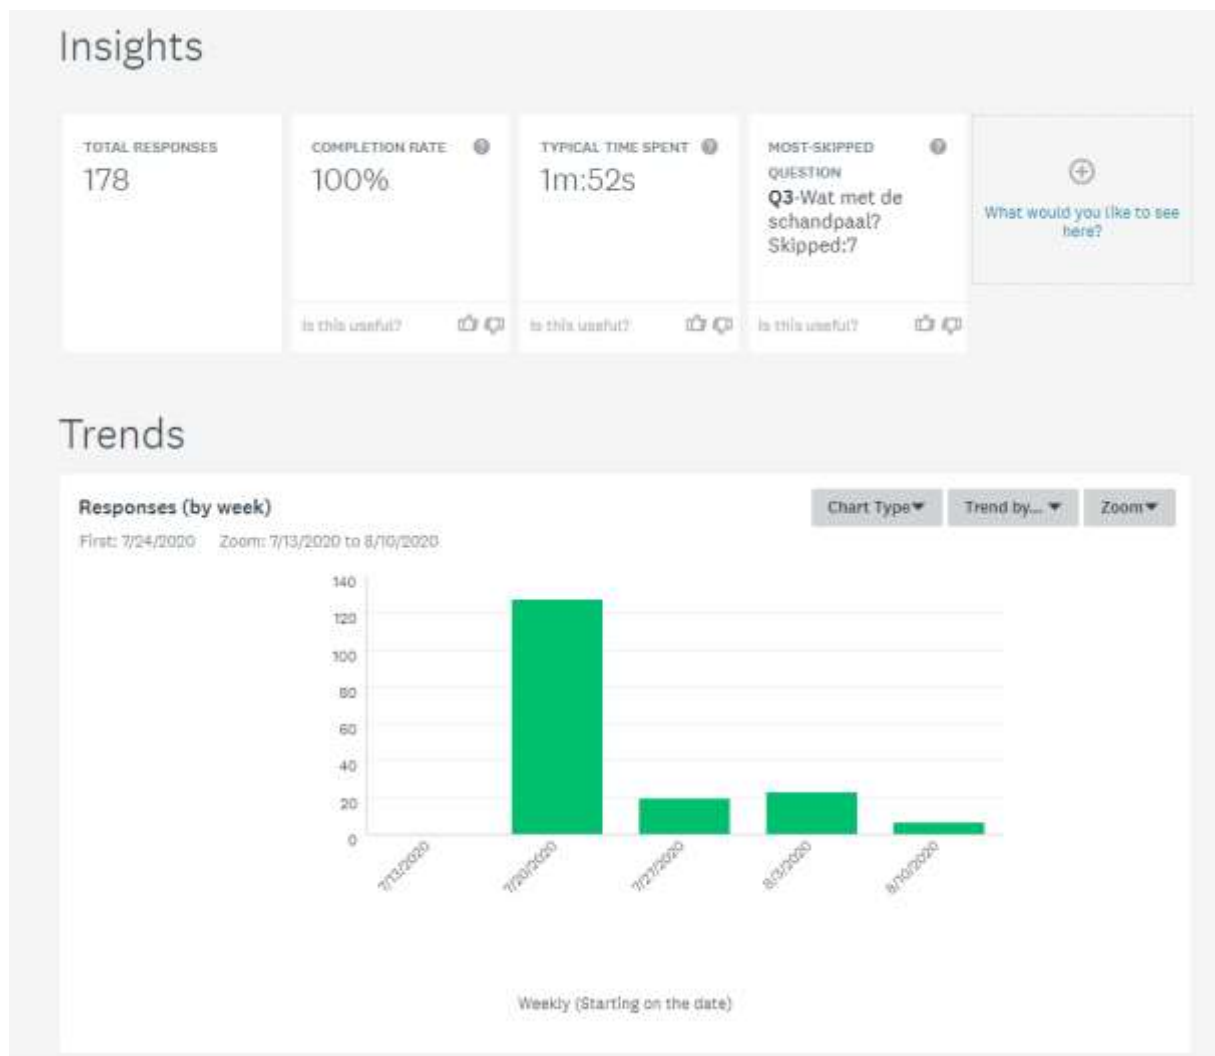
Insights

TOTAL RESPONSES
178

COMPLETION RATE
100%
Is this useful?

TYPICAL TIME SPENT
1m:52s
Is this useful?

MOST-SKIPPED QUESTION
Q3-Wat met de schandpaal?
Skipped:7
Is this useful?

What would you like to see here?

Trends

Responses (by week)
First: 7/24/2020 Zoom: 7/13/2020 to 8/10/2020

Chart Type Trend by... Zoom

140
120
100
80
60
40
20
0

7/13/2020
7/20/2020
7/27/2020
8/3/2020
8/10/2020

Weekly (Starting on the date)